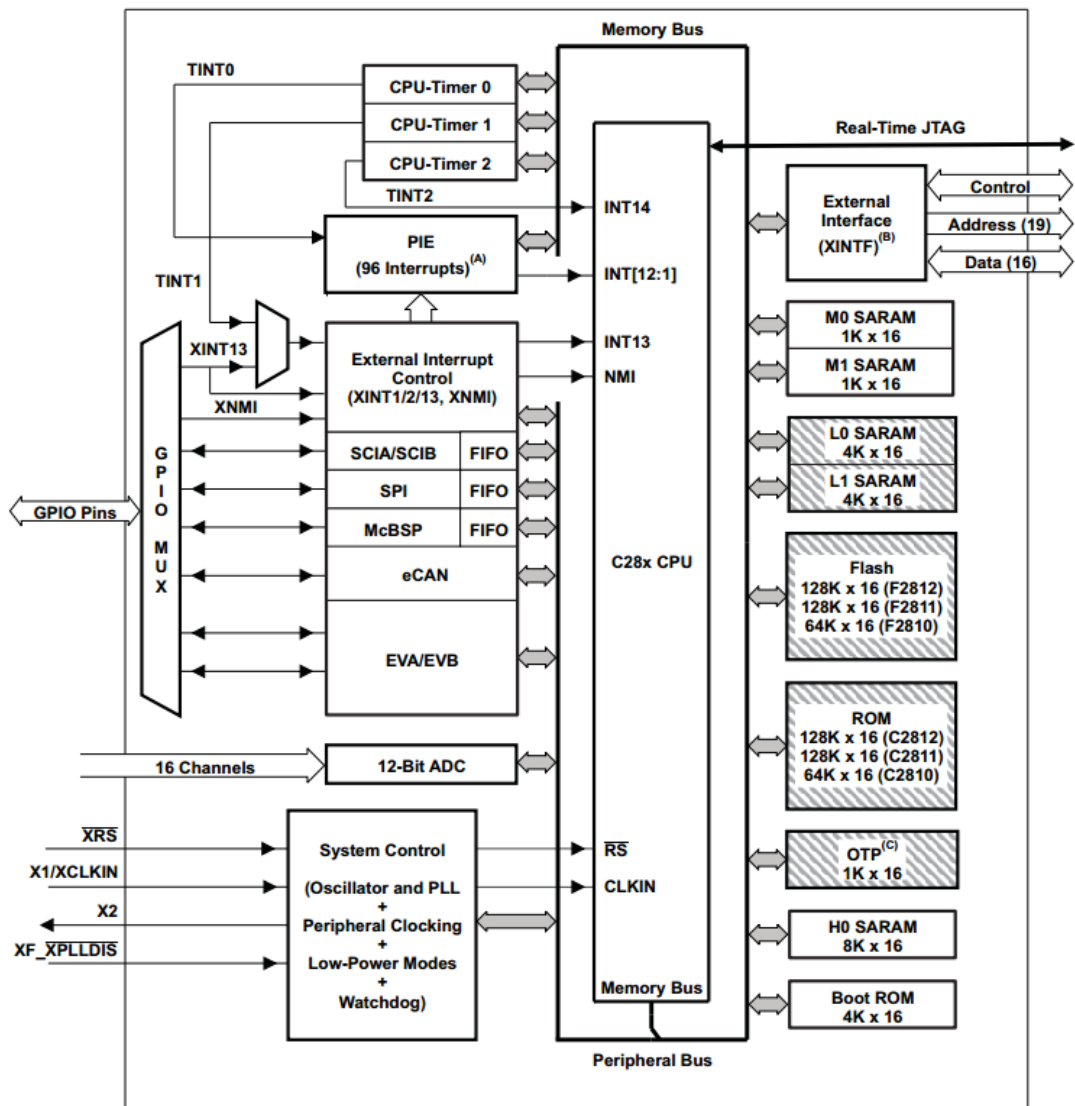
Memory Bus

TINT0

CPU-Timer 0

CPU-Timer 1

CPU-Timer 2

Real-Time JTAG

TINT2

INT14

External Interface (XINTF)$^{(B)}$

Control

Address (19)

Data (16)

PIE (96 Interrupts)$^{(A)}$

INT[12:1]

TINT1

M0 SARAM 1K x 16

XINT13

External Interrupt Control (XINT1/2/13, XNMI)

INT13

NMI

M1 SARAM 1K x 16

XNMI

G P I O M U X

SCIA/SCIB

FIFO

L0 SARAM 4K x 16

SPI

FIFO

L1 SARAM 4K x 16

GPIO Pins

McBSP

FIFO

eCAN

C28x CPU

Flash 128K x 16 (F2812) 128K x 16 (F2811) 64K x 16 (F2810)

EVA/EVB

ROM 128K x 16 (C2812) 128K x 16 (C2811) 64K x 16 (C2810)

16 Channels

12-Bit ADC

$\overline{XRS}$

System Control

$\overline{RS}$

OTP$^{(C)}$ 1K x 16

X1/XCLKIN

(Oscillator and PLL + Peripheral Clocking + Low-Power Modes + Watchdog)

CLKIN

X2

H0 SARAM 8K x 16

XF_$\overline{XPLLDIS}$

Memory Bus

Boot ROM 4K x 16

Peripheral Bus